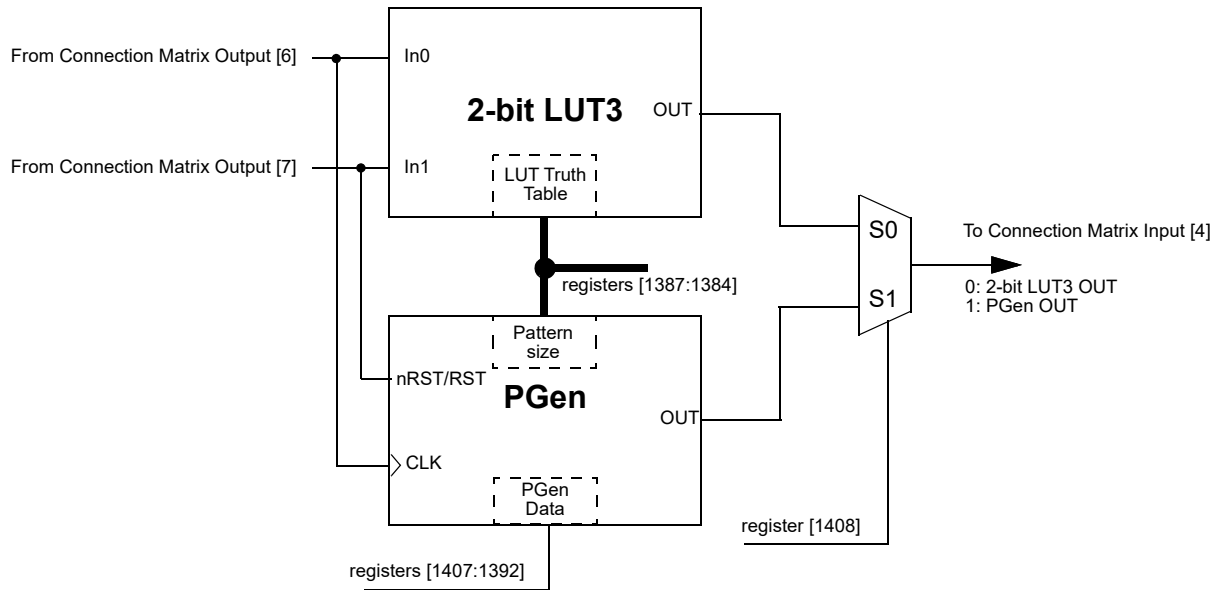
From Connection Matrix Output [6]

From Connection Matrix Output [7]

In0

2-bit LUT3

OUT

In1

LUT Truth Table

registers [1387:1384]

S0

S1

To Connection Matrix Input [4]

0: 2-bit LUT3 OUT
1: PGen OUT

Pattern size

nRST/RST

PGen

OUT

CLK

PGen Data

register [1408]

registers [1407:1392]